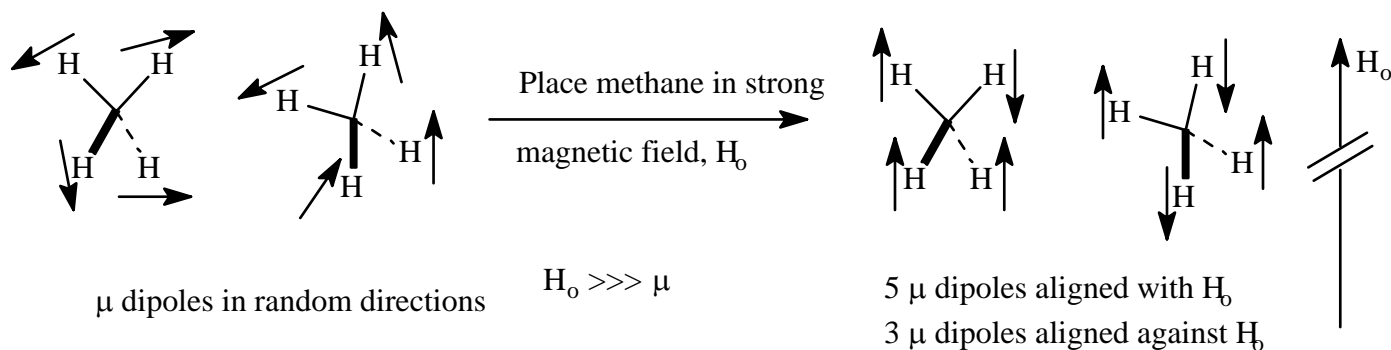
H H
H H

H
H
H
H

Place methane in strong

magnetic field, $H_o$

H H
H H

H
H
H
H

$H_o$

μ dipoles in random directions

$H_o >>> \mu$

5 μ dipoles aligned with $H_o$

3 μ dipoles aligned against $H_o$